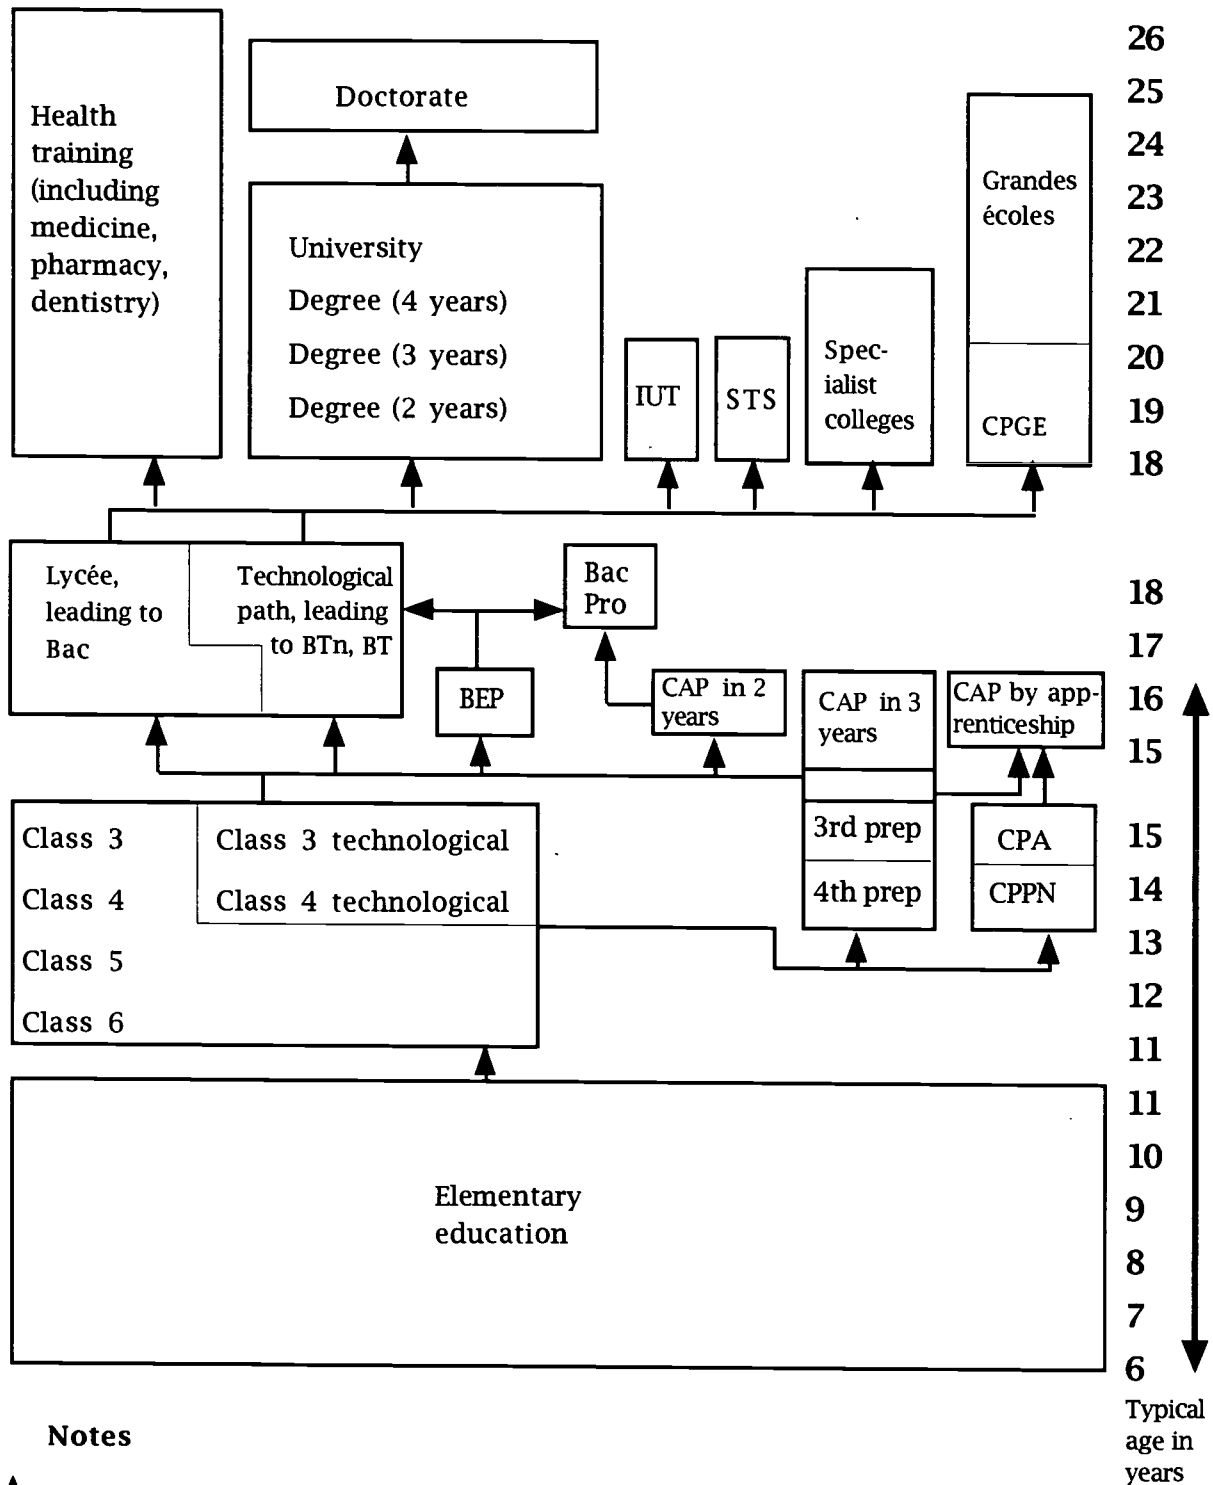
Health training (including medicine, pharmacy, dentistry)

Doctorate

University
Degree (4 years)
Degree (3 years)
Degree (2 years)

IUT

STS

Specialist colleges

Grandes écoles

CPGE

26
25
24
23
22
21
20
19
18

Lycée, leading to Bac

Technological path, leading to BTn, BT

Bac Pro

BEP

CAP in 2 years

CAP in 3 years

CAP by apprenticeship

18
17
16
15

Class 3
Class 4
Class 5
Class 6

Class 3 technological
Class 4 technological

3rd prep
4th prep

CPA
CPPN

15
14
13
12
11

Elementary education

11
10
9
8
7
6

Typical age in years

Notes